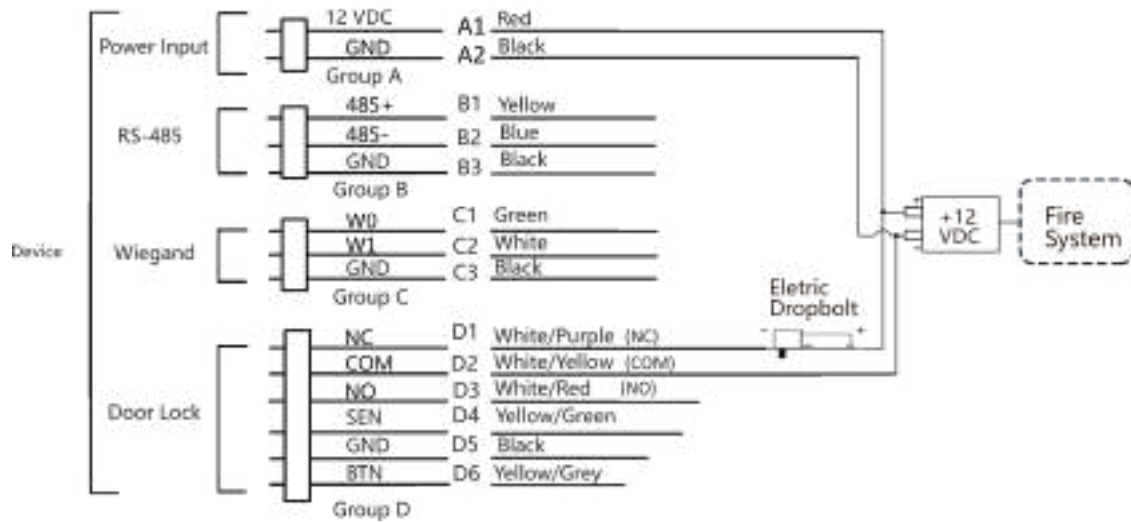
Device

Power Input
12 VDC A1 Red
GND A2 Black
Group A

RS-485
485+ B1 Yellow
485- B2 Blue
GND B3 Black
Group B

Wiegand
W0 C1 Green
W1 C2 White
GND C3 Black
Group C

Door Lock
NC D1 White/Purple (NC)
COM D2 White/Yellow (COM)
NO D3 White/Red (NO)
SEN D4 Yellow/Green
GND D5 Black
BTN D6 Yellow/Grey
Group D

Eletric Dropbolt
- +

+12 VDC

Fire System